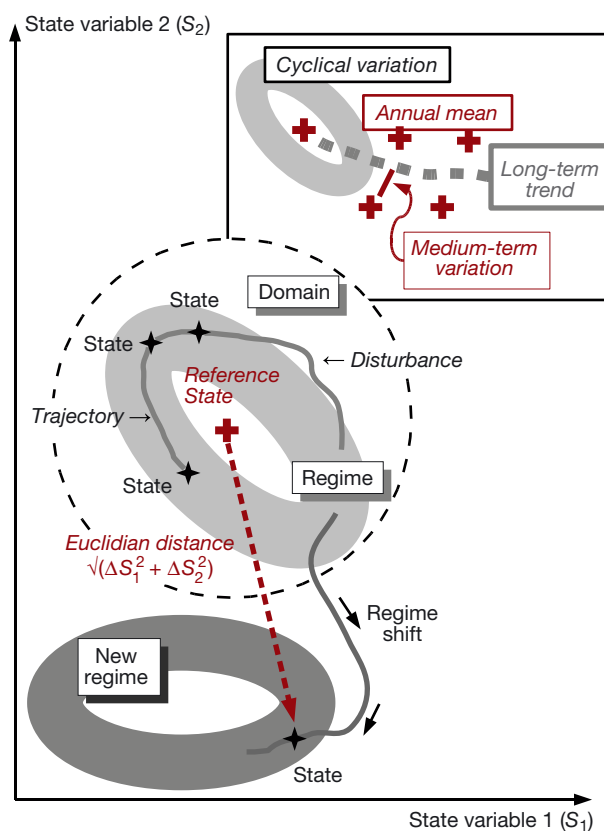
State variable 2 ($S_2$)

Cyclical variation

Annual mean

Long-term trend

Medium-term variation

Domain

State

State

← Disturbance

Reference State

Trajectory →

State

Regime

Euclidian distance $\sqrt{(\Delta S_1^2 + \Delta S_2^2)}$

Regime shift

New regime

State

State variable 1 ($S_1$)